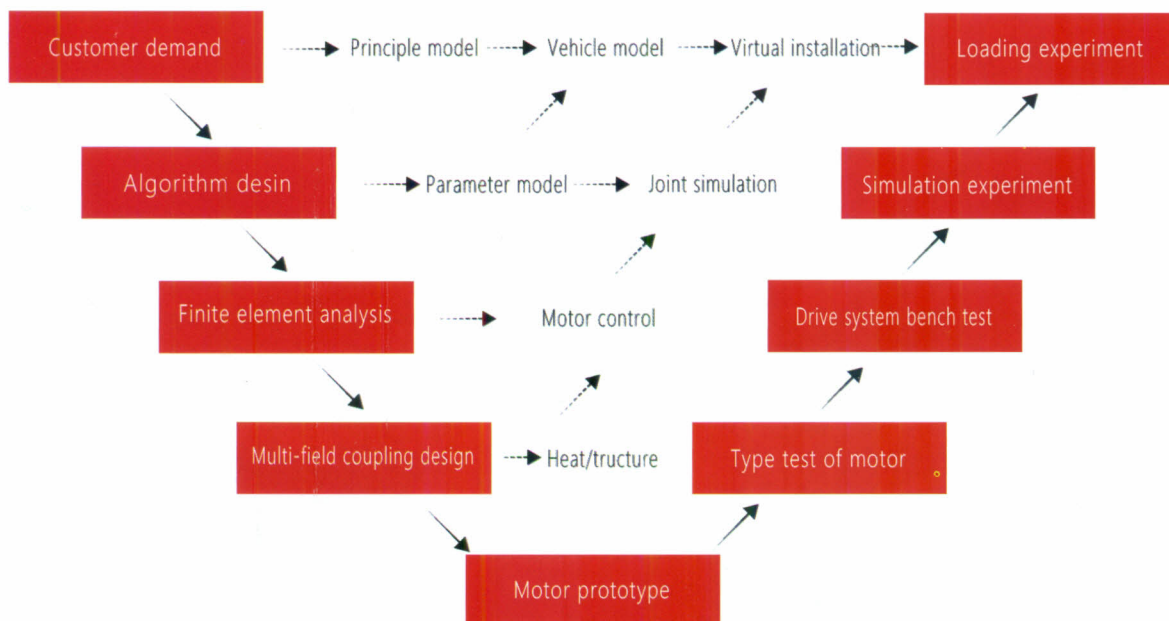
Customer demand
Principle model
Vehicle model
Virtual installation
Loading experiment

Algorithm desin
Parameter model
Joint simulation
Simulation experiment

Finite element analysis
Motor control
Drive system bench test

Multi-field coupling design
Heat/tructure
Type test of motor

Motor prototype